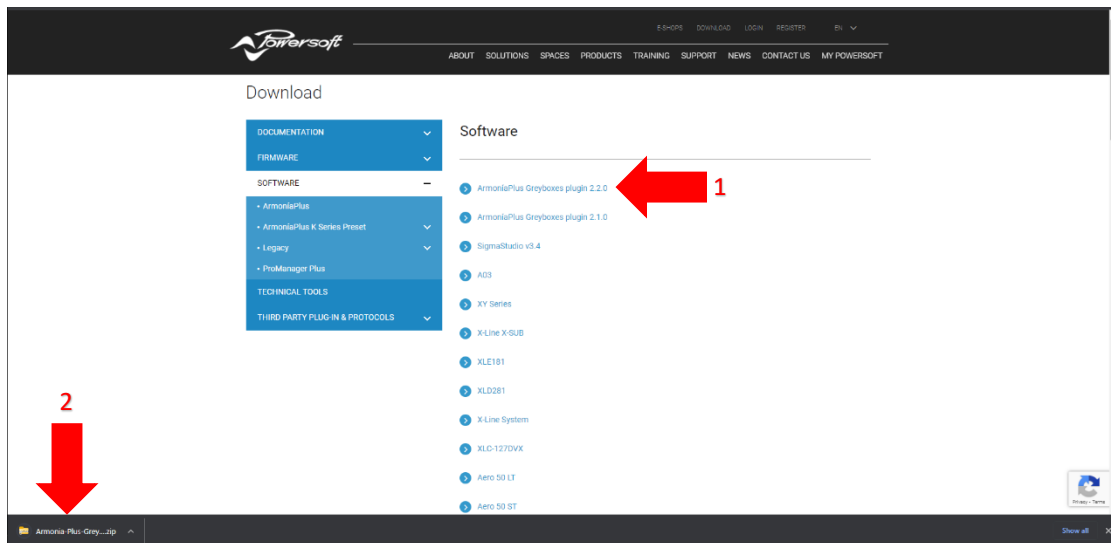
Powersoft

E-SHOPS DOWNLOAD LOGIN REGISTER EN

ABOUT SOLUTIONS SPACES PRODUCTS TRAINING SUPPORT NEWS CONTACT US MY POWERSOFT

Download

DOCUMENTATION
FIRMWARE
SOFTWARE –
• ArmoniaPlus
• ArmoniaPlus K Series Preset
• Legacy
• ProManager Plus
TECHNICAL TOOLS
THIRD PARTY PLUG-IN & PROTOCOLS

Software

ArmoniaPlus Greyboxes plugin 2.2.0
ArmoniaPlus Greyboxes plugin 2.1.0
SigmaStudio v3.4
A03
XY Series
X-Line X-SUB
XLE181
XLD281
X-Line System
XLC-127DVX
Aero 50 LT
Aero 50 ST

1

2

Privacy - Terms

Armonia-Plus-Grey....zip

Show all